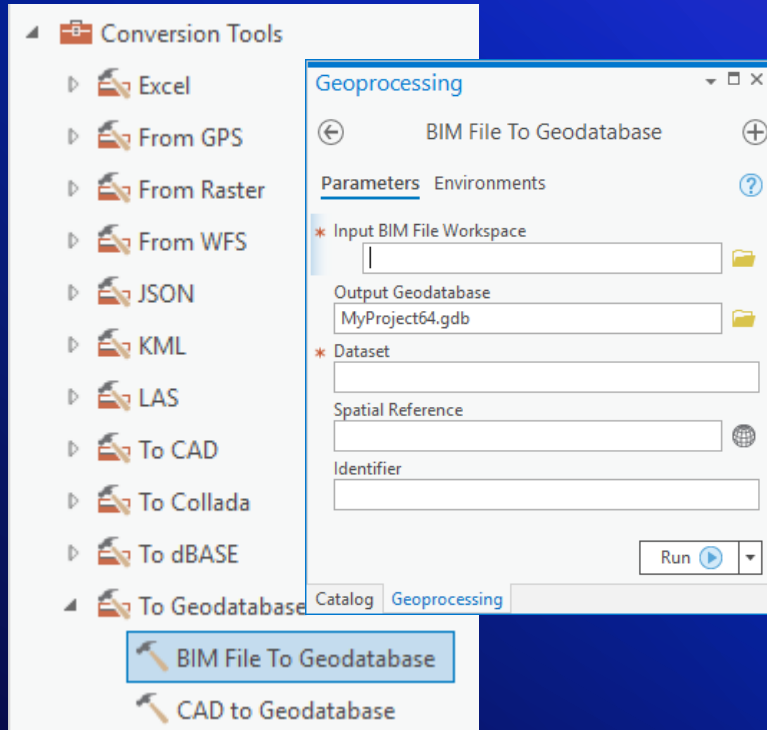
Conversion Tools
Excel
From GPS
From Raster
From WFS
JSON
KML
LAS
To CAD
To Collada
To dBASE
To Geodatabase
BIM File To Geodatabase
CAD to Geodatabase

Geoprocessing
BIM File To Geodatabase
Parameters Environments
* Input BIM File Workspace
Output Geodatabase
MyProject64.gdb
* Dataset
Spatial Reference
Identifier
Run
Catalog Geoprocessing